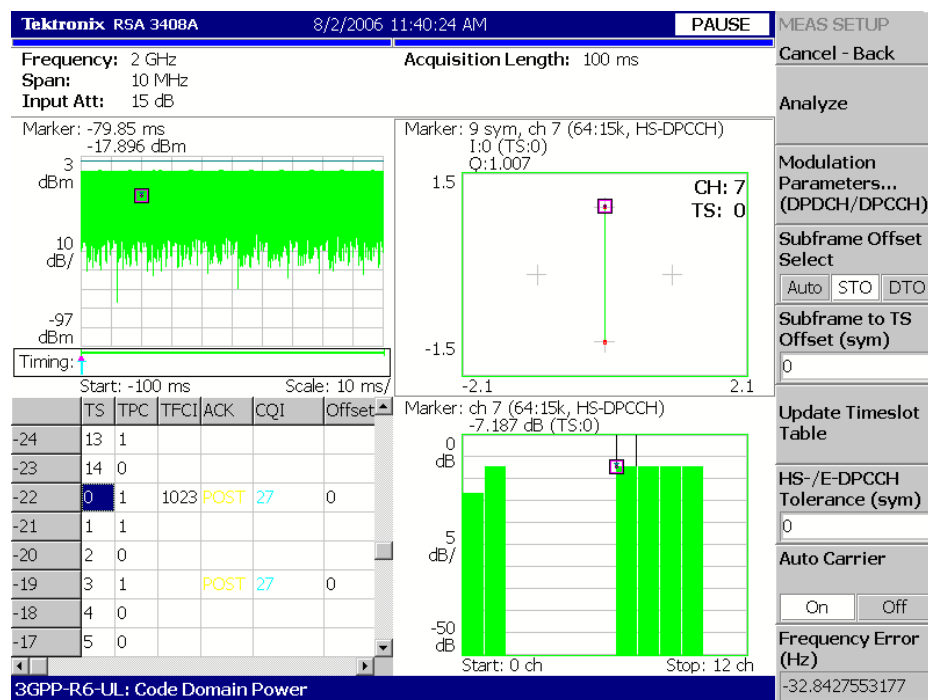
Tektronix RSA 3408A 8/2/2006 11:40:24 AM PAUSE

Frequency: 2 GHz
Span: 10 MHz
Input Att: 15 dB

Acquisition Length: 100 ms

Marker: -79.85 ms
-17.896 dBm
3 dBm
10 dB/
-97 dBm
Timing:
Start: -100 ms Scale: 10 ms/

Marker: 9 sym, ch 7 (64:15k, HS-DPCCH)
I:0 (TS:0)
Q:1.007
1.5
-1.5
CH: 7
TS: 0
-2.1 2.1

| | TS | TPC | TFCI | ACK | CQI | Offset |
|---|---|---|---|---|---|---|
| -24 | 13 | 1 | | | | |
| -23 | 14 | 0 | | | | |
| -22 | 0 | 1 | 1023 | POST | 27 | 0 |
| -21 | 1 | 1 | | | | |
| -20 | 2 | 0 | | | | |
| -19 | 3 | 1 | | POST | 27 | 0 |
| -18 | 4 | 0 | | | | |
| -17 | 5 | 0 | | | | |

Marker: ch 7 (64:15k, HS-DPCCH)
-7.187 dB (TS:0)
0 dB
5 dB/
-50 dB
Start: 0 ch Stop: 12 ch

3GPP-R6-UL: Code Domain Power

MEAS SETUP
Cancel - Back
Analyze
Modulation Parameters... (DPDCH/DPCCH)
Subframe Offset Select
Auto STO DTO
Subframe to TS Offset (sym)
0
Update Timeslot Table
HS-/E-DPCCH Tolerance (sym)
0
Auto Carrier
On Off
Frequency Error (Hz)
-32.8427553177